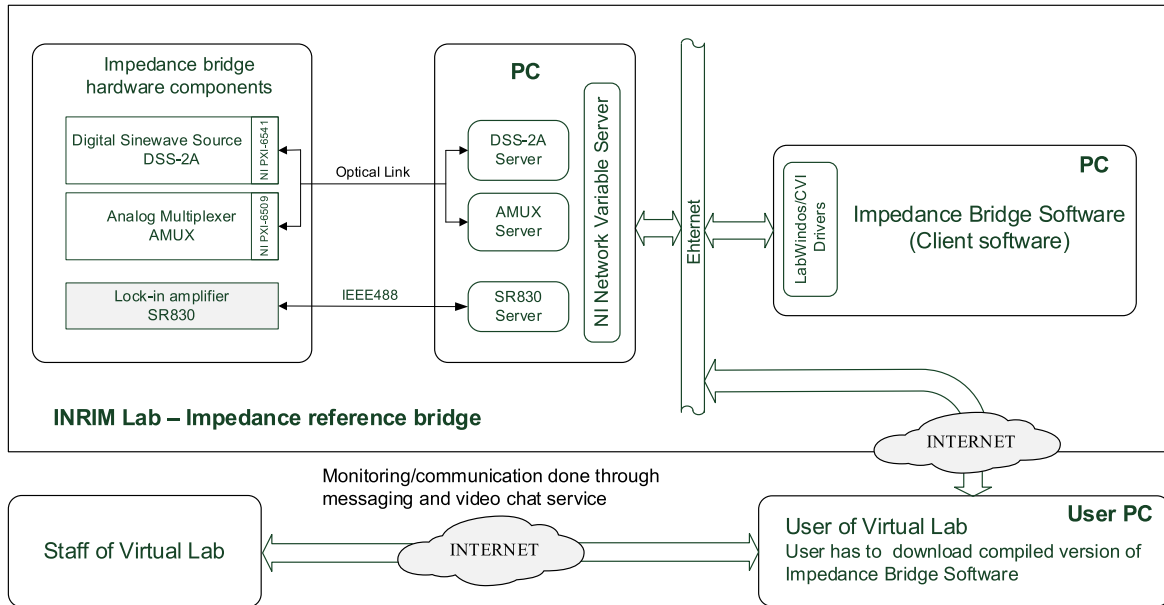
Impedance bridge hardware components

Digital Sinewave Source DSS-2A

NI PXI-6541

Analog Multiplexer AMUX

NI PXI-6509

Lock-in amplifier SR830

Optical Link

IEEE488

PC

DSS-2A Server

AMUX Server

SR830 Server

NI Network Variable Server

Ehternet

PC

LabWindos/CVI Drivers

Impedance Bridge Software (Client software)

INRIM Lab – Impedance reference bridge

INTERNET

Monitoring/communication done through messaging and video chat service

Staff of Virtual Lab

INTERNET

User PC

User of Virtual Lab

User has to download compiled version of Impedance Bridge Software